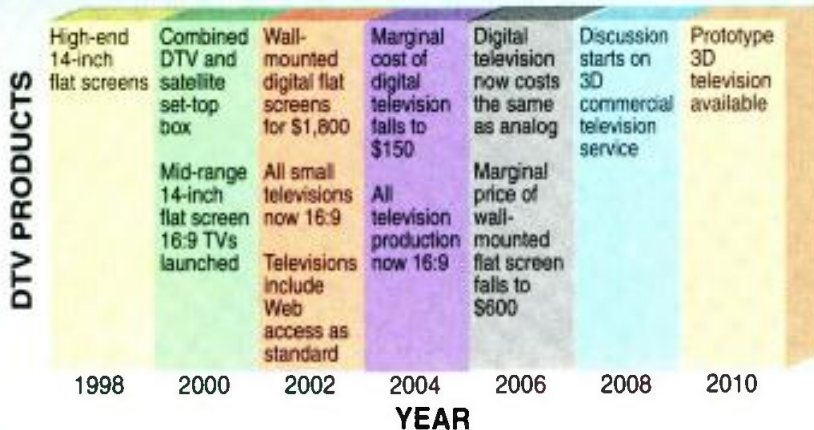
DTV PRODUCTS

High-end 14-inch flat screens

Combined DTV and satellite set-top box

Mid-range 14-inch flat screen 16:9 TVs launched

Wall-mounted digital flat screens for $1,800

All small televisions now 16:9

Televisions include Web access as standard

Marginal cost of digital television falls to $150

All television production now 16:9

Digital television now costs the same as analog

Marginal price of wall-mounted flat screen falls to $600

Discussion starts on 3D commercial television service

Prototype 3D television available

| 1998 | 2000 | 2002 | 2004 | 2006 | 2008 | 2010 |
|---|---|---|---|---|---|---|

YEAR